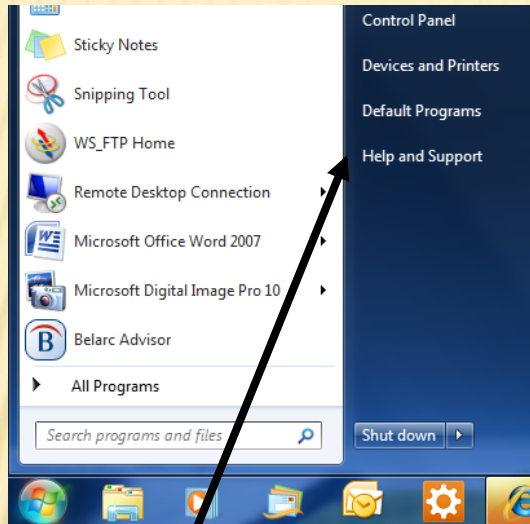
Sticky Notes
Snipping Tool
WS_FTP Home
Remote Desktop Connection
Microsoft Office Word 2007
Microsoft Digital Image Pro 10
Belarc Advisor
All Programs
Search programs and files

Control Panel
Devices and Printers
Default Programs
Help and Support
Shut down